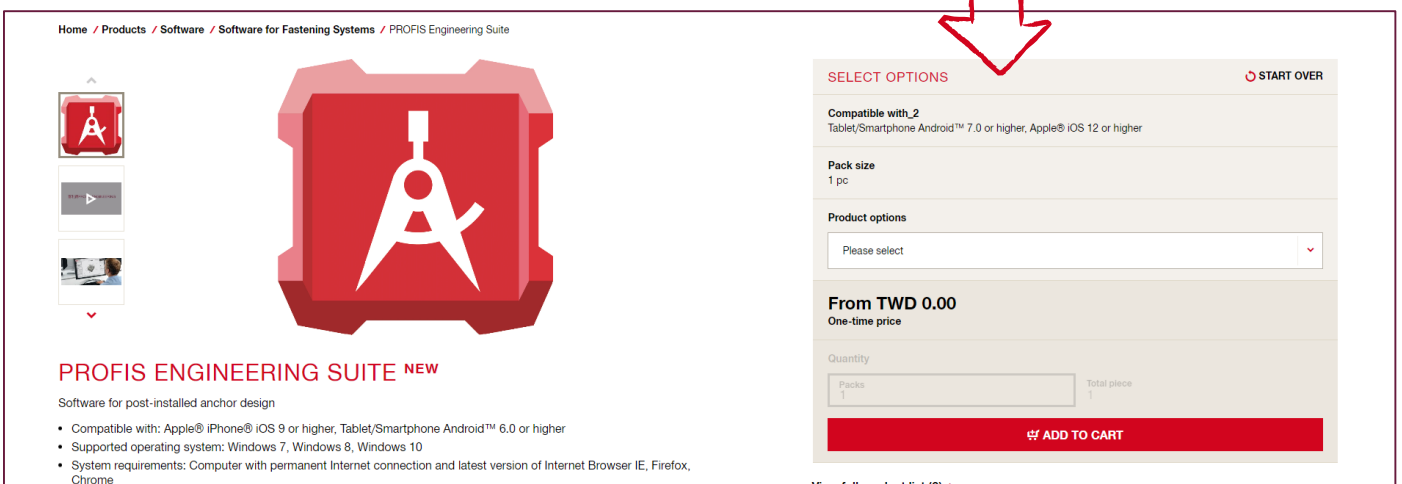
Home / Products / Software / Software for Fastening Systems / PROFIS Engineering Suite

PROFIS ENGINEERING SUITE NEW

Software for post-installed anchor design

- Compatible with: Apple® iPhone® iOS 9 or higher, Tablet/Smartphone Android™ 6.0 or higher
- Supported operating system: Windows 7, Windows 8, Windows 10
- System requirements: Computer with permanent Internet connection and latest version of Internet Browser IE, Firefox, Chrome

SELECT OPTIONS

START OVER

Compatible with_2
Tablet/Smartphone Android™ 7.0 or higher, Apple® iOS 12 or higher

Pack size
1 pc

Product options

Please select

From TWD 0.00
One-time price

Quantity

Packs
1

Total piece
1

ADD TO CART